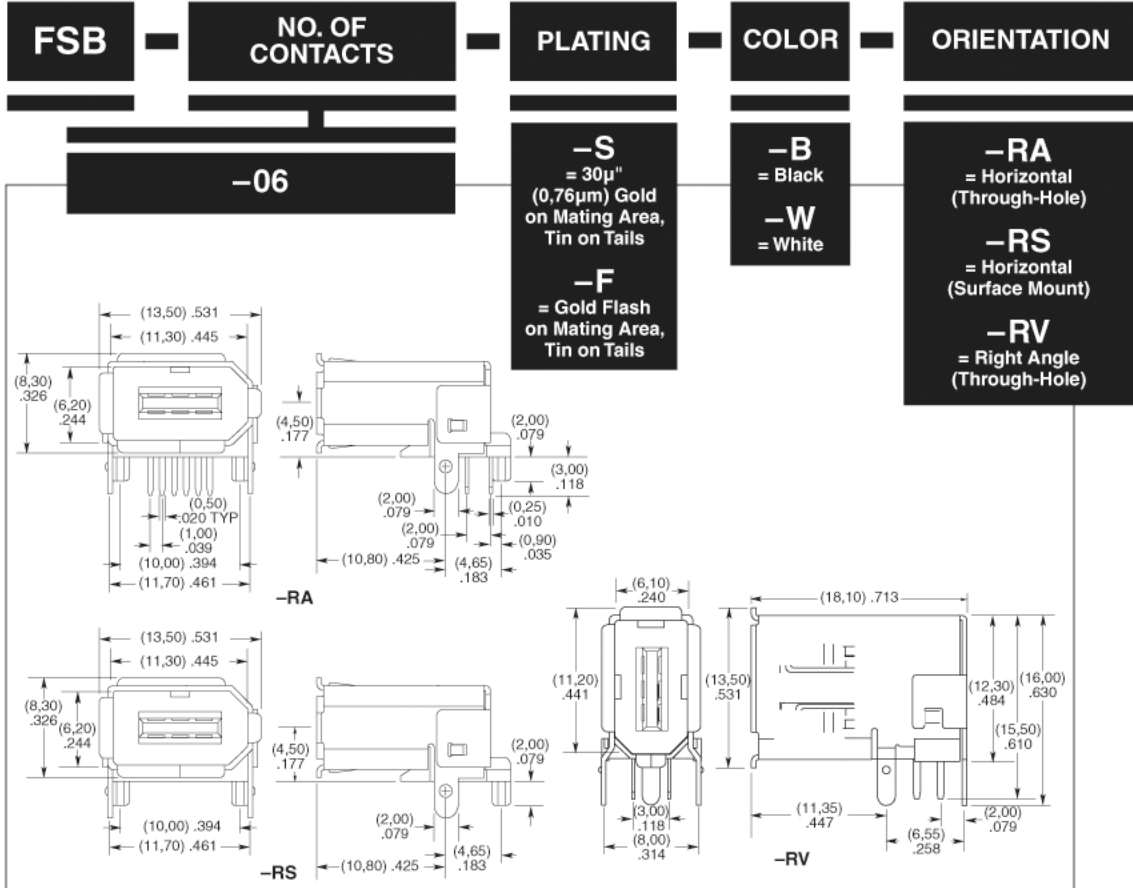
FSB – NO. OF CONTACTS – PLATING – COLOR – ORIENTATION

–06

–S
= 30µ" (0,76µm) Gold on Mating Area, Tin on Tails

–F
= Gold Flash on Mating Area, Tin on Tails

–B
= Black

–W
= White

–RA
= Horizontal (Through-Hole)

–RS
= Horizontal (Surface Mount)

–RV
= Right Angle (Through-Hole)

(13,50) .531
(11,30) .445
(8,30) .326
(6,20) .244
(0,50) .020 TYP
(1,00) .039
(10,00) .394
(11,70) .461
(4,50) .177
(2,00) .079
(3,00) .118
(2,00) .079
(0,25) .010
(2,00) .079
(0,90) .035
(10,80) .425
(4,65) .183
–RA

(13,50) .531
(11,30) .445
(8,30) .326
(6,20) .244
(10,00) .394
(11,70) .461
(4,50) .177
(2,00) .079
(2,00) .079
(10,80) .425
(4,65) .183
–RS

(6,10) .240
(11,20) .441
(13,50) .531
(3,00) .118
(8,00) .314
(18,10) .713
(12,30) .484
(16,00) .630
(15,50) .610
(11,35) .447
(2,00) .079
(6,55) .258
–RV